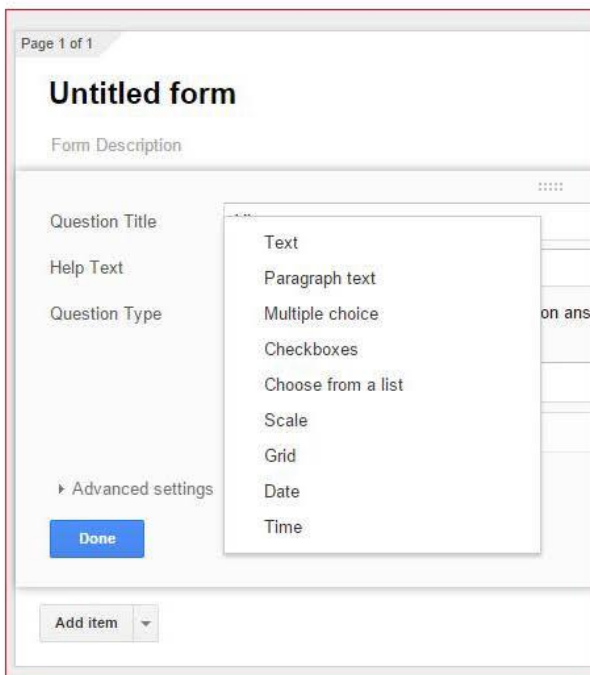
Page 1 of 1

Untitled form

Form Description

Question Title

Help Text

Question Type

Text
Paragraph text
Multiple choice
Checkboxes
Choose from a list
Scale
Grid
Date
Time

on ans

▸ Advanced settings

Done

Add item